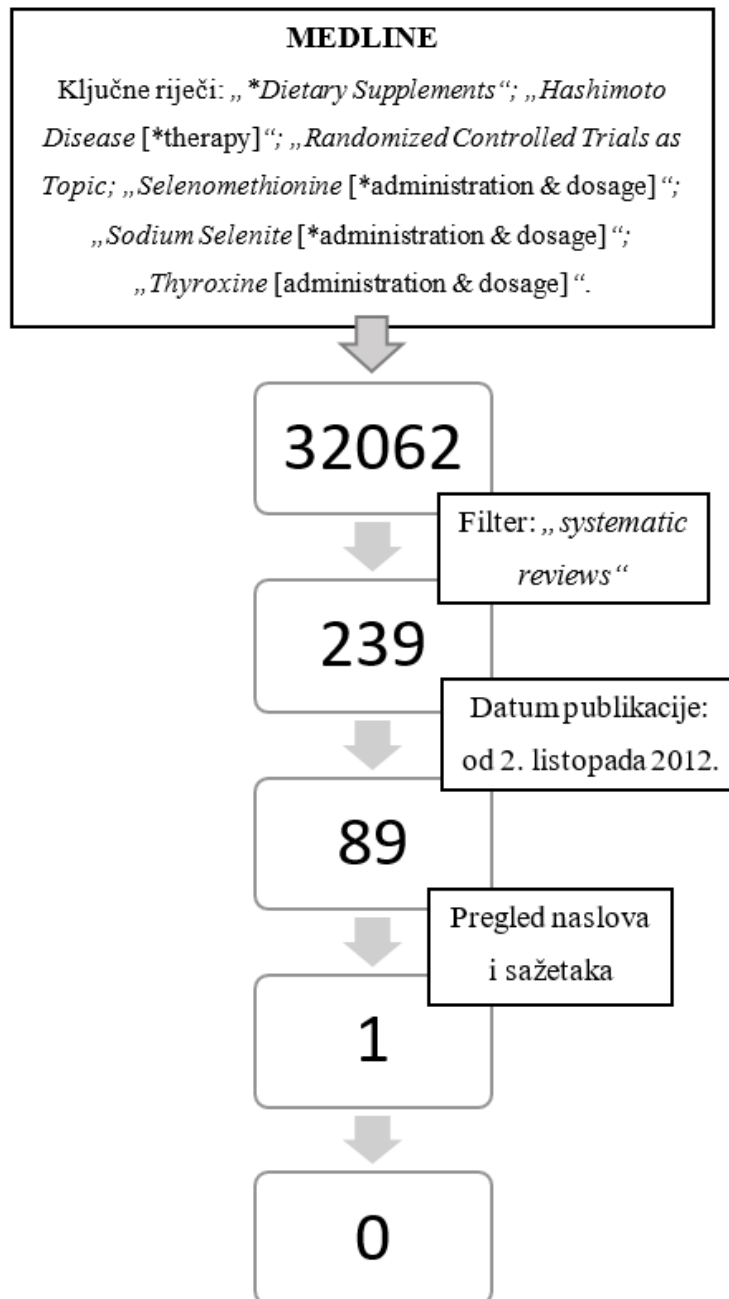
MEDLINE

Ključne riječi: „*Dietary Supplements“; „Hashimoto Disease [*therapy]“; „Randomized Controlled Trials as Topic; „Selenomethionine [*administration & dosage]“; „Sodium Selenite [*administration & dosage]“; „Thyroxine [administration & dosage]“.

32062

Filter: „systematic reviews“

239

Datum publikacije: od 2. listopada 2012.

89

Pregled naslova i sažetaka

1

0